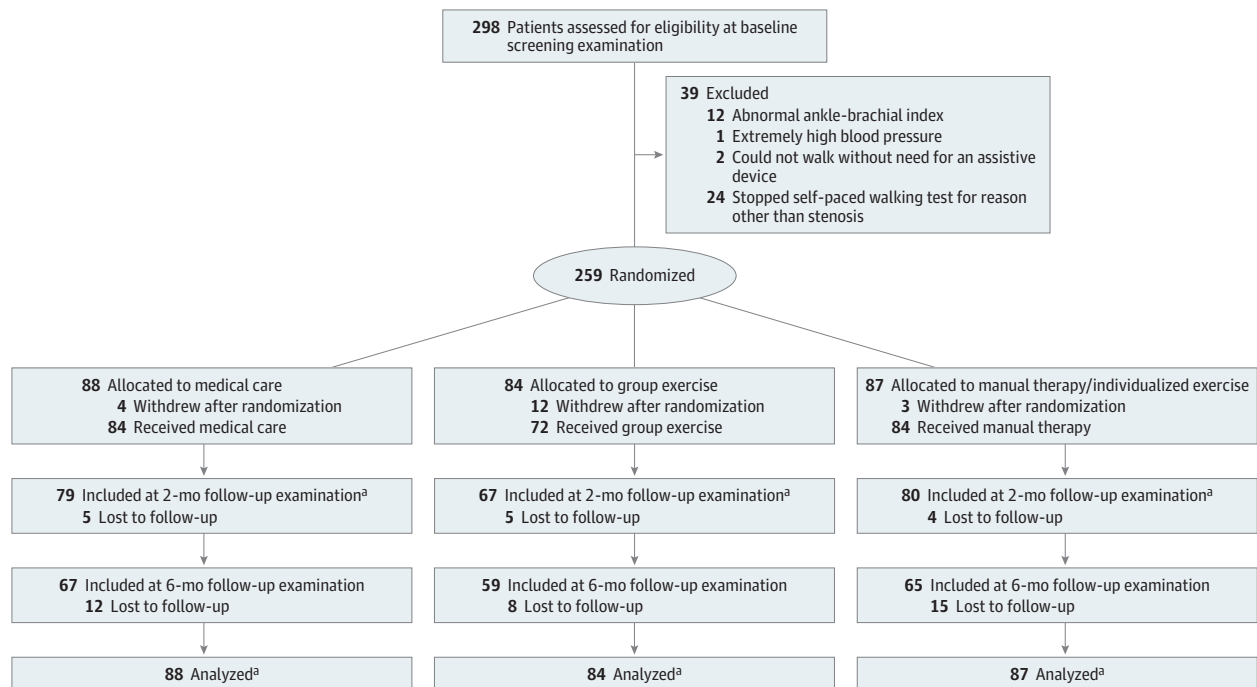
**298** Patients assessed for eligibility at baseline screening examination

**39** Excluded
**12** Abnormal ankle-brachial index
**1** Extremely high blood pressure
**2** Could not walk without need for an assistive device
**24** Stopped self-paced walking test for reason other than stenosis

**259** Randomized

**88** Allocated to medical care
**4** Withdrew after randomization
**84** Received medical care

**79** Included at 2-mo follow-up examination$^a$
**5** Lost to follow-up

**67** Included at 6-mo follow-up examination
**12** Lost to follow-up

**88** Analyzed$^a$

**84** Allocated to group exercise
**12** Withdrew after randomization
**72** Received group exercise

**67** Included at 2-mo follow-up examination$^a$
**5** Lost to follow-up

**59** Included at 6-mo follow-up examination
**8** Lost to follow-up

**84** Analyzed$^a$

**87** Allocated to manual therapy/individualized exercise
**3** Withdrew after randomization
**84** Received manual therapy

**80** Included at 2-mo follow-up examination$^a$
**4** Lost to follow-up

**65** Included at 6-mo follow-up examination
**15** Lost to follow-up

**87** Analyzed$^a$